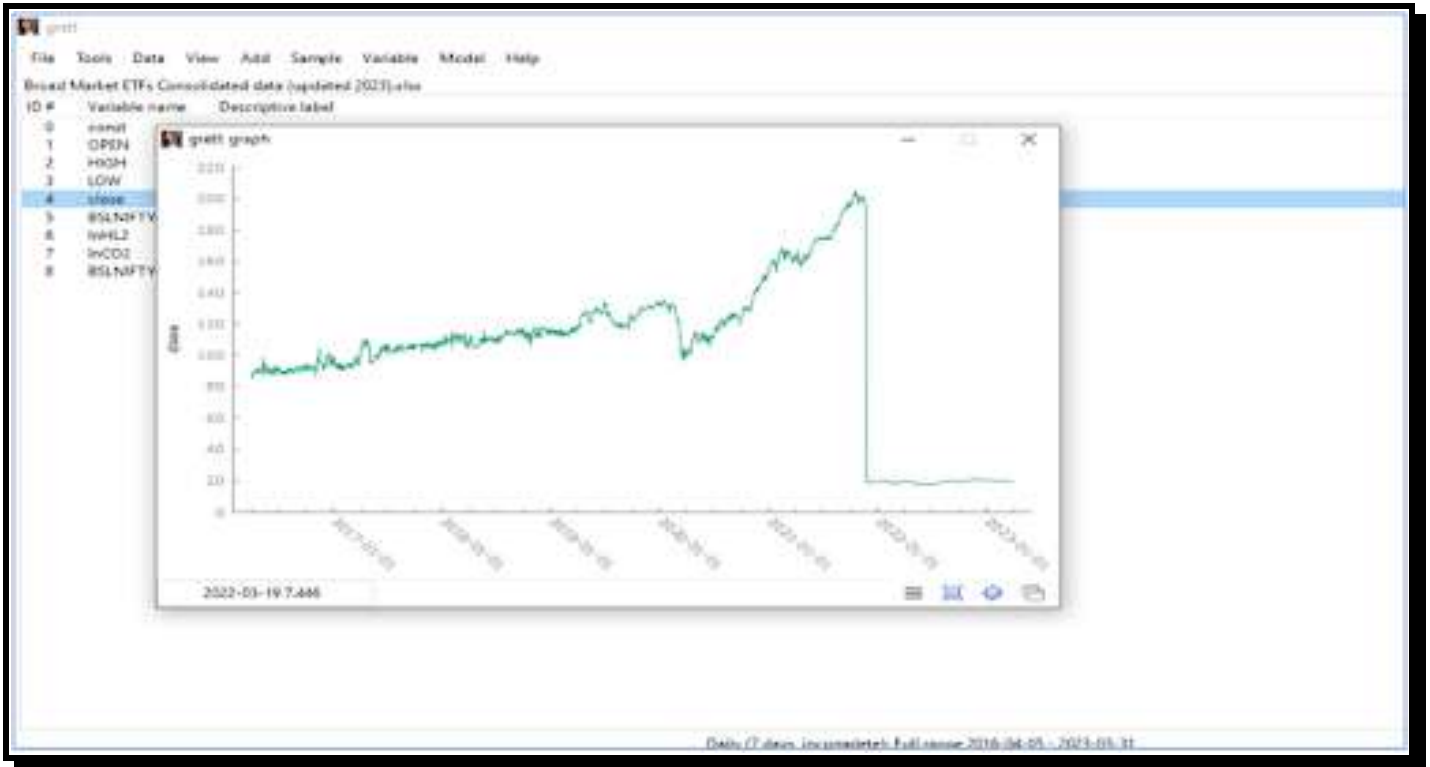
gretl

File Tools Data View Add Sample Variable Model Help

Broad Market ETFs Consolidated data (updated 2023).xlsx

ID # Variable name Descriptive label
0 const
1 OPEN
2 HIGH
3 LOW
4 close
5 BSLNIFTY
6 lnHL2
7 lnCO2
8 BSLNIFTY

gretl: graph

220
200
180
160
140
120
100
80
60
40
20
0

close

2017-01-01
2018-01-01
2019-01-01
2020-01-01
2021-01-01
2022-01-01
2023-01-01

2022-03-19 7.446

Daily (7 days, incomplete): Full range 2016-04-05 - 2023-03-31